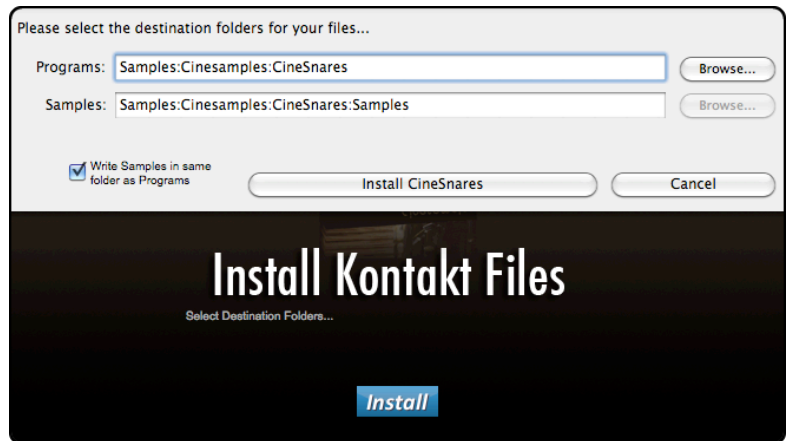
Please select the destination folders for your files...

Programs: Samples:Cinesamples:CineSnares

Browse...

Samples: Samples:Cinesamples:CineSnares:Samples

Browse...

Write Samples in same folder as Programs

Install CineSnares

Cancel

Install Kontakt Files

Select Destination Folders...

Install